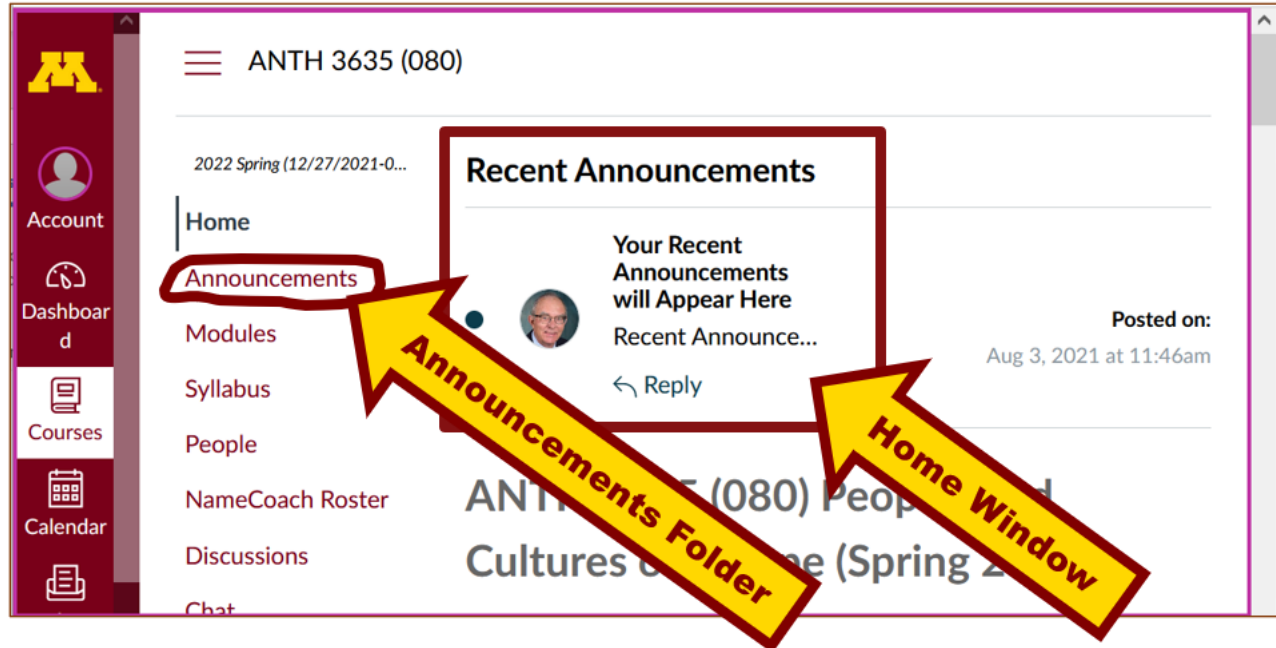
Account

Dashboard

Courses

Calendar

ANTH 3635 (080)

2022 Spring (12/27/2021-0...

Home

Announcements

Modules

Syllabus

People

NameCoach Roster

Discussions

Chat

Recent Announcements

Your Recent Announcements will Appear Here

Recent Announce...

Reply

Posted on:

Aug 3, 2021 at 11:46am

ANTH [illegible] (080) Peop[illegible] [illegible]

Cultures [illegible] (Spring 2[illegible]

Announcements Folder

Home Window